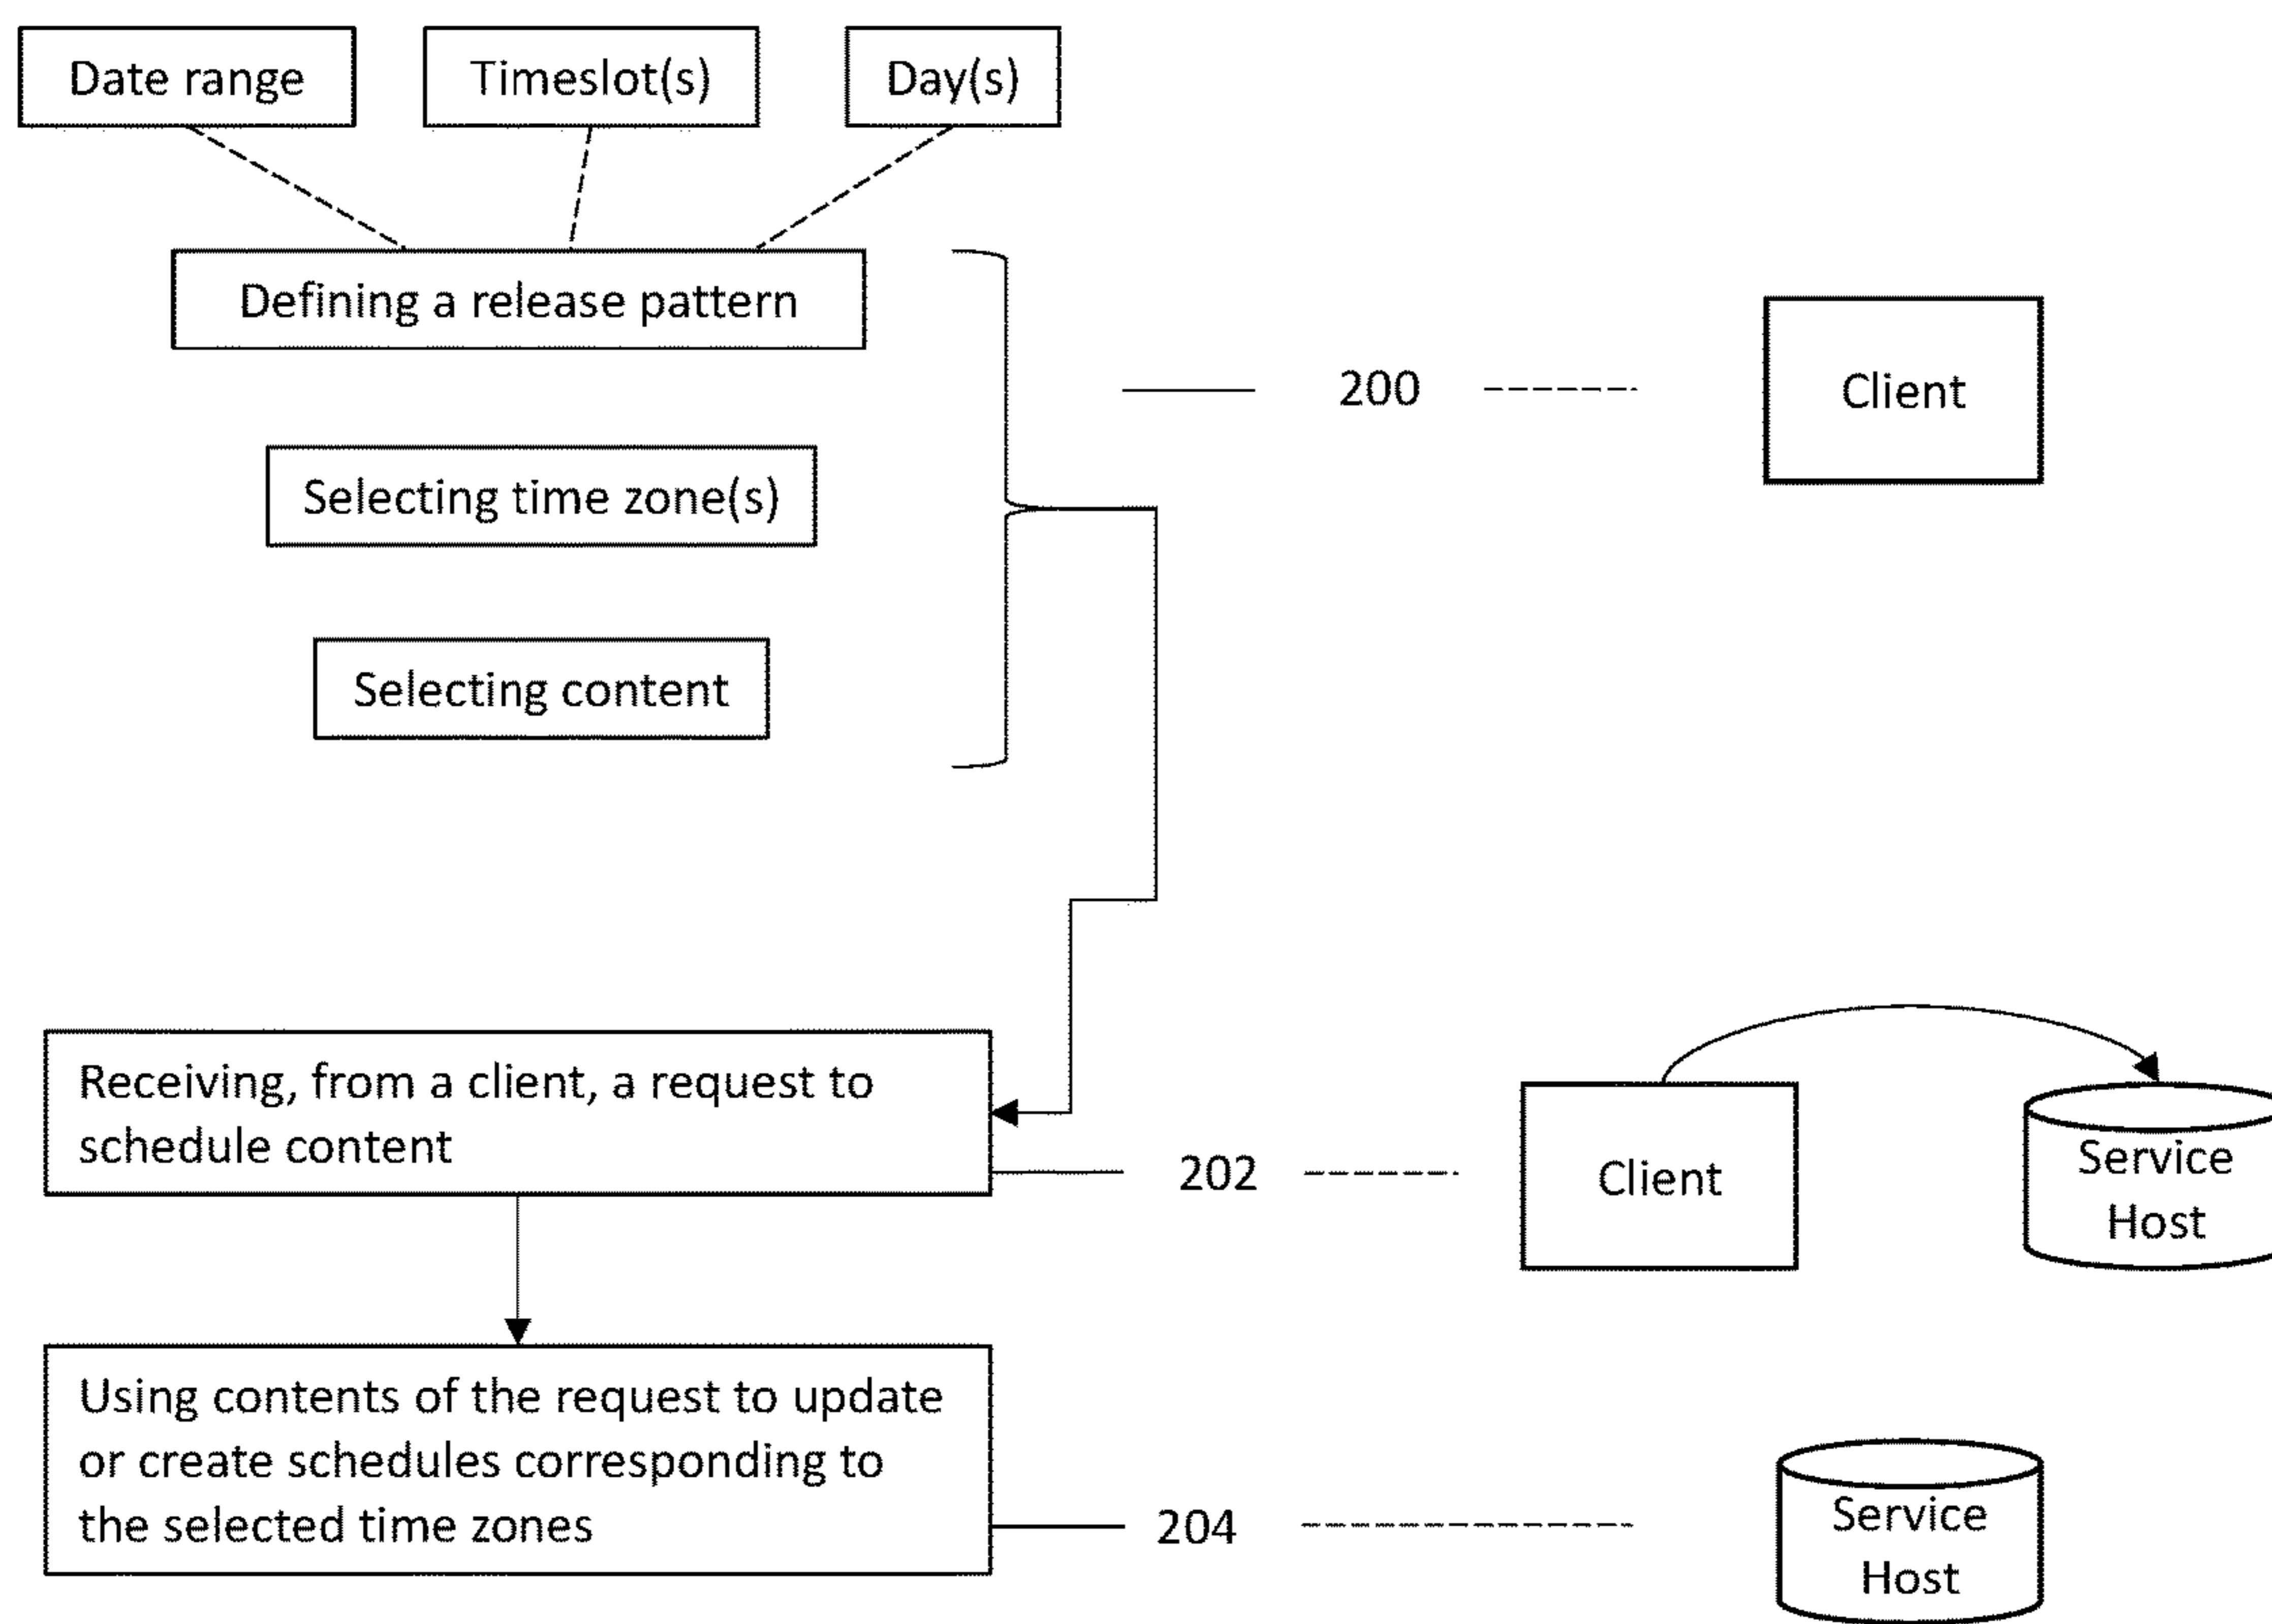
Date range
Timeslot(s)
Day(s)

Defining a release pattern

200

Client

Selecting time zone(s)

Selecting content

Receiving, from a client, a request to schedule content

202

Client

Service Host

Using contents of the request to update or create schedules corresponding to the selected time zones

204

Service Host